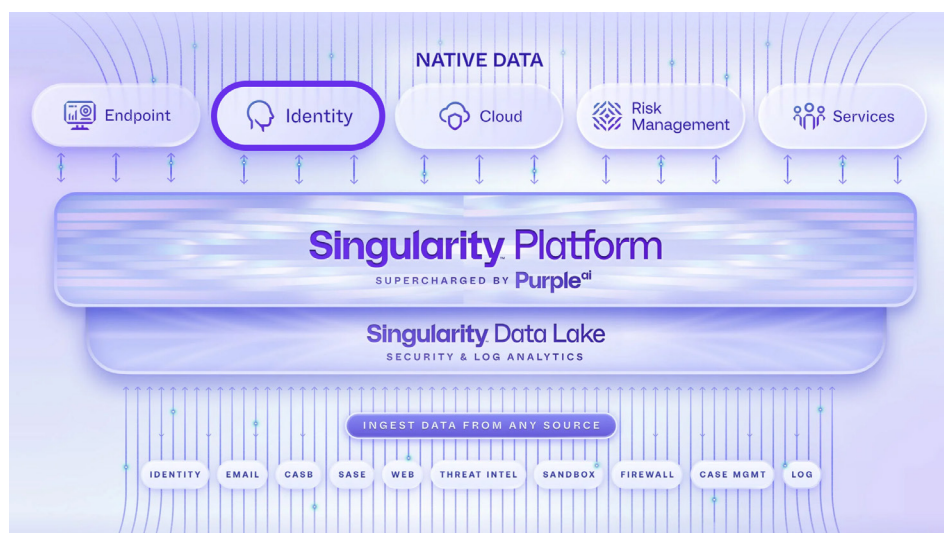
NATIVE DATA

Endpoint

Identity

Cloud

Risk Management

Services

Singularity Platform

SUPERCHARGED BY Purple ai

Singularity Data Lake

SECURITY & LOG ANALYTICS

INGEST DATA FROM ANY SOURCE

IDENTITY EMAIL CASB SASE WEB THREAT INTEL SANDBOX FIREWALL CASE MGMT LOG